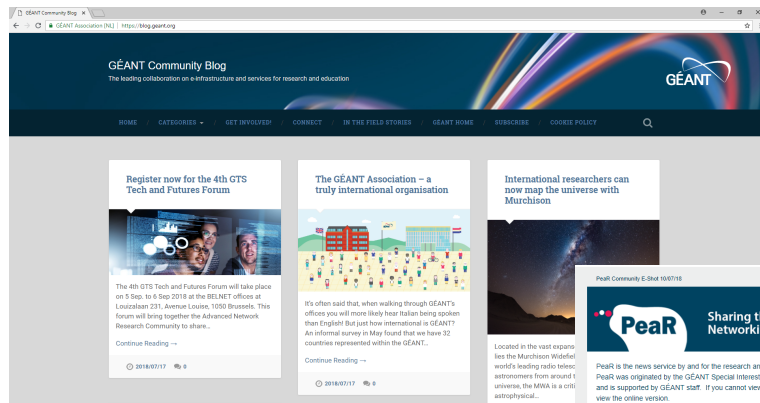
GÉANT Community Blog ×

GÉANT Association (NL) | https://blog.geant.org

GÉANT Community Blog

The leading collaboration on e-infrastructure and services for research and education

GÉANT

HOME CATEGORIES ▾ GET INVOLVED! CONNECT IN THE FIELD STORIES GÉANT HOME SUBSCRIBE COOKIE POLICY

Register now for the 4th GTS Tech and Futures Forum

The 4th GTS Tech and Futures Forum will take place on 5 Sep. to 6 Sep 2018 at the BELNET offices at Louizalaan 231, Avenue Louise, 1050 Brussels. This forum will bring together the Advanced Network Research Community to share...

Continue Reading →

2018/07/17 0

The GÉANT Association – a truly international organisation

It's often said that, when walking through GÉANT's offices you will more likely hear Italian being spoken than English! But just how international is GÉANT? An informal survey in May found that we have 32 countries represented within the GÉANT...

Continue Reading →

2018/07/17 0

International researchers can now map the universe with Murchison

Located in the vast expans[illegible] lies the Murchison Widefiel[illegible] world's leading radio telesc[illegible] astronomers from around t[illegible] universe, the MWA is a criti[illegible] astrophysical...

PeaR Community E-Shot 10/07/18

PeaR

Sharing t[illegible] Networki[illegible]

PeaR is the news service by and for the research an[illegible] PeaR was originated by the GÉANT Special Interest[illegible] and is supported by GÉANT staff. If you cannot view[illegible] view the online version.